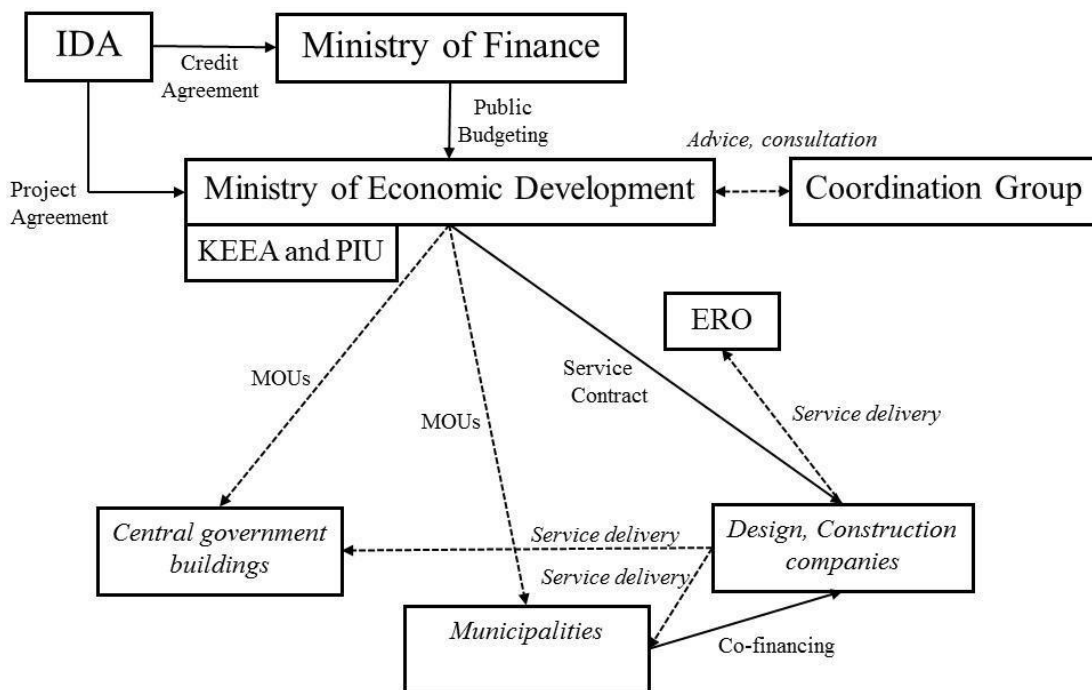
IDA

Credit Agreement

Ministry of Finance

Public Budgeting

Project Agreement

Advice, consultation

Ministry of Economic Development

Coordination Group

KEEA and PIU

ERO

MOUs

MOUs

Service Contract

Service delivery

Central government buildings

Service delivery

Service delivery

Design, Construction companies

Municipalities

Co-financing